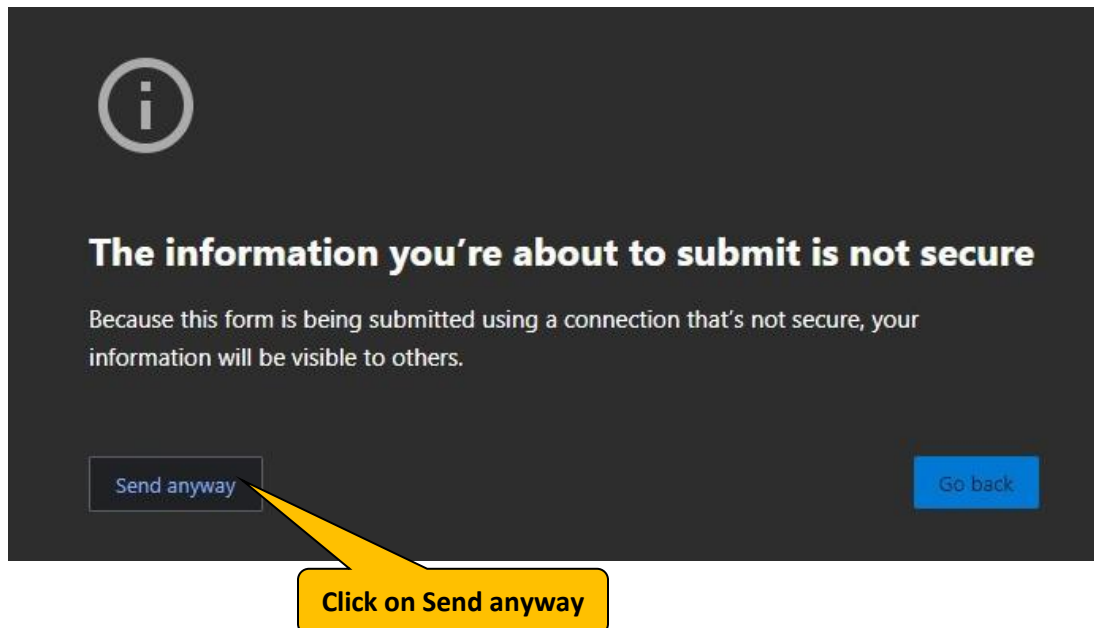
The information you’re about to submit is not secure

Because this form is being submitted using a connection that’s not secure, your information will be visible to others.

Send anyway

Go back

Click on Send anyway